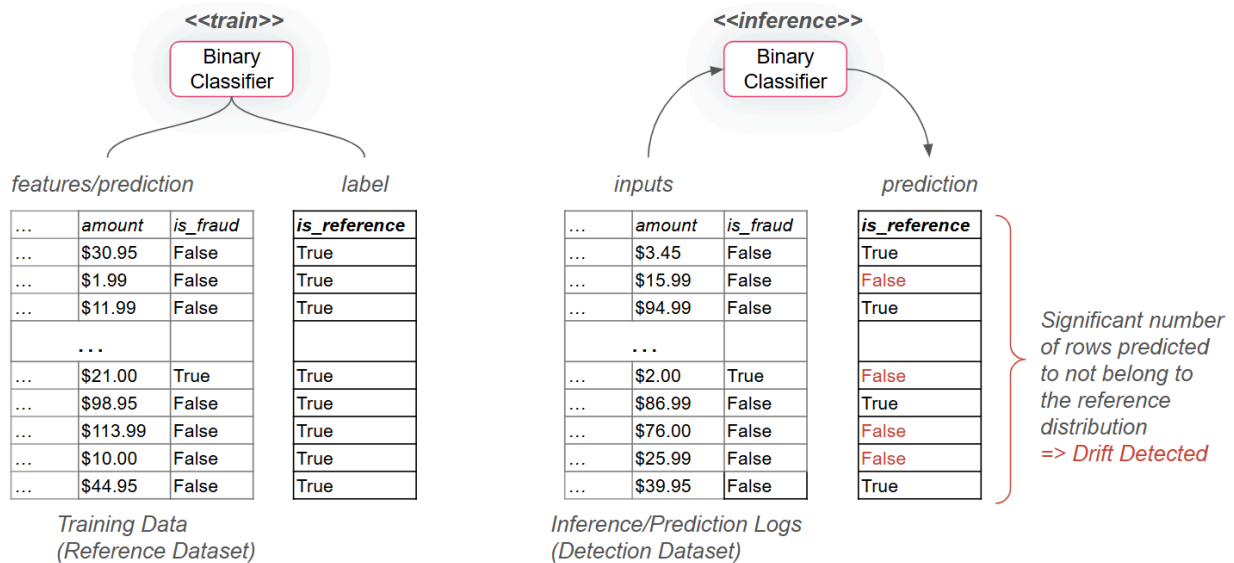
<<train>>

Binary Classifier

features/prediction

label

| … | amount | is_fraud |
|---|---|---|
| … | $30.95 | False |
| … | $1.99 | False |
| … | $11.99 | False |
| | … | |
| … | $21.00 | True |
| … | $98.95 | False |
| … | $113.99 | False |
| … | $10.00 | False |
| … | $44.95 | False |

| is_reference |
|---|
| True |
| True |
| True |
| |
| True |
| True |
| True |
| True |
| True |

Training Data (Reference Dataset)

<<inference>>

Binary Classifier

inputs

prediction

| … | amount | is_fraud |
|---|---|---|
| … | $3.45 | False |
| … | $15.99 | False |
| … | $94.99 | False |
| | … | |
| … | $2.00 | True |
| … | $86.99 | False |
| … | $76.00 | False |
| … | $25.99 | False |
| … | $39.95 | False |

| is_reference |
|---|
| True |
| False |
| True |
| |
| False |
| True |
| False |
| False |
| True |

Inference/Prediction Logs (Detection Dataset)

Significant number of rows predicted to not belong to the reference distribution
=> Drift Detected